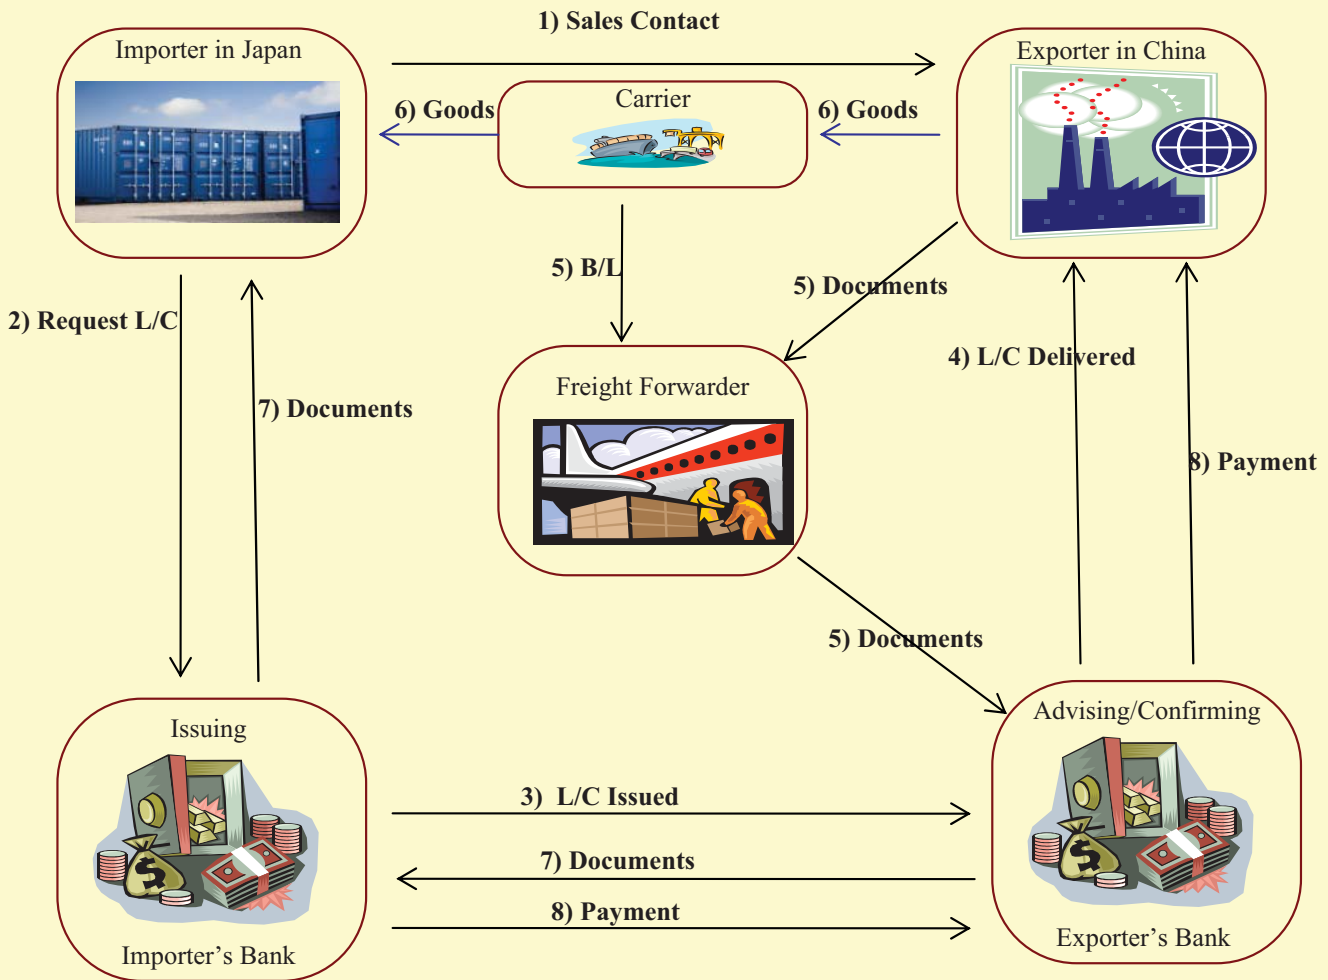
1) Sales Contact

Importer in Japan

6) Goods

Carrier

6) Goods

Exporter in China

5) B/L

5) Documents

2) Request L/C

7) Documents

Freight Forwarder

4) L/C Delivered

8) Payment

5) Documents

Issuing

Importer's Bank

3) L/C Issued

7) Documents

8) Payment

Advising/Confirming

Exporter's Bank